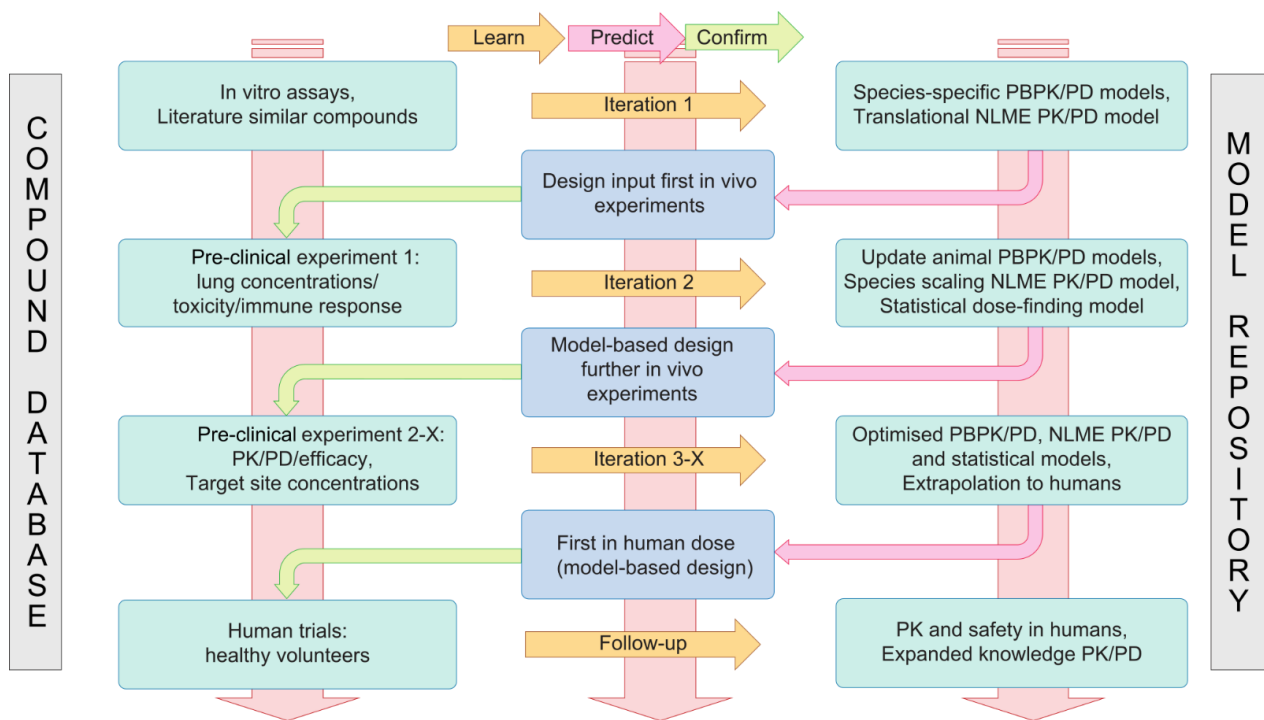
Learn
Predict
Confirm

COMPOUND DATABASE

In vitro assays, Literature similar compounds

Iteration 1

Species-specific PBPK/PD models, Translational NLME PK/PD model

MODEL REPOSITORY

Design input first in vivo experiments

Pre-clinical experiment 1: lung concentrations/ toxicity/immune response

Iteration 2

Update animal PBPK/PD models, Species scaling NLME PK/PD model, Statistical dose-finding model

Model-based design further in vivo experiments

Pre-clinical experiment 2-X: PK/PD/efficacy, Target site concentrations

Iteration 3-X

Optimised PBPK/PD, NLME PK/PD and statistical models, Extrapolation to humans

First in human dose (model-based design)

Human trials: healthy volunteers

Follow-up

PK and safety in humans, Expanded knowledge PK/PD